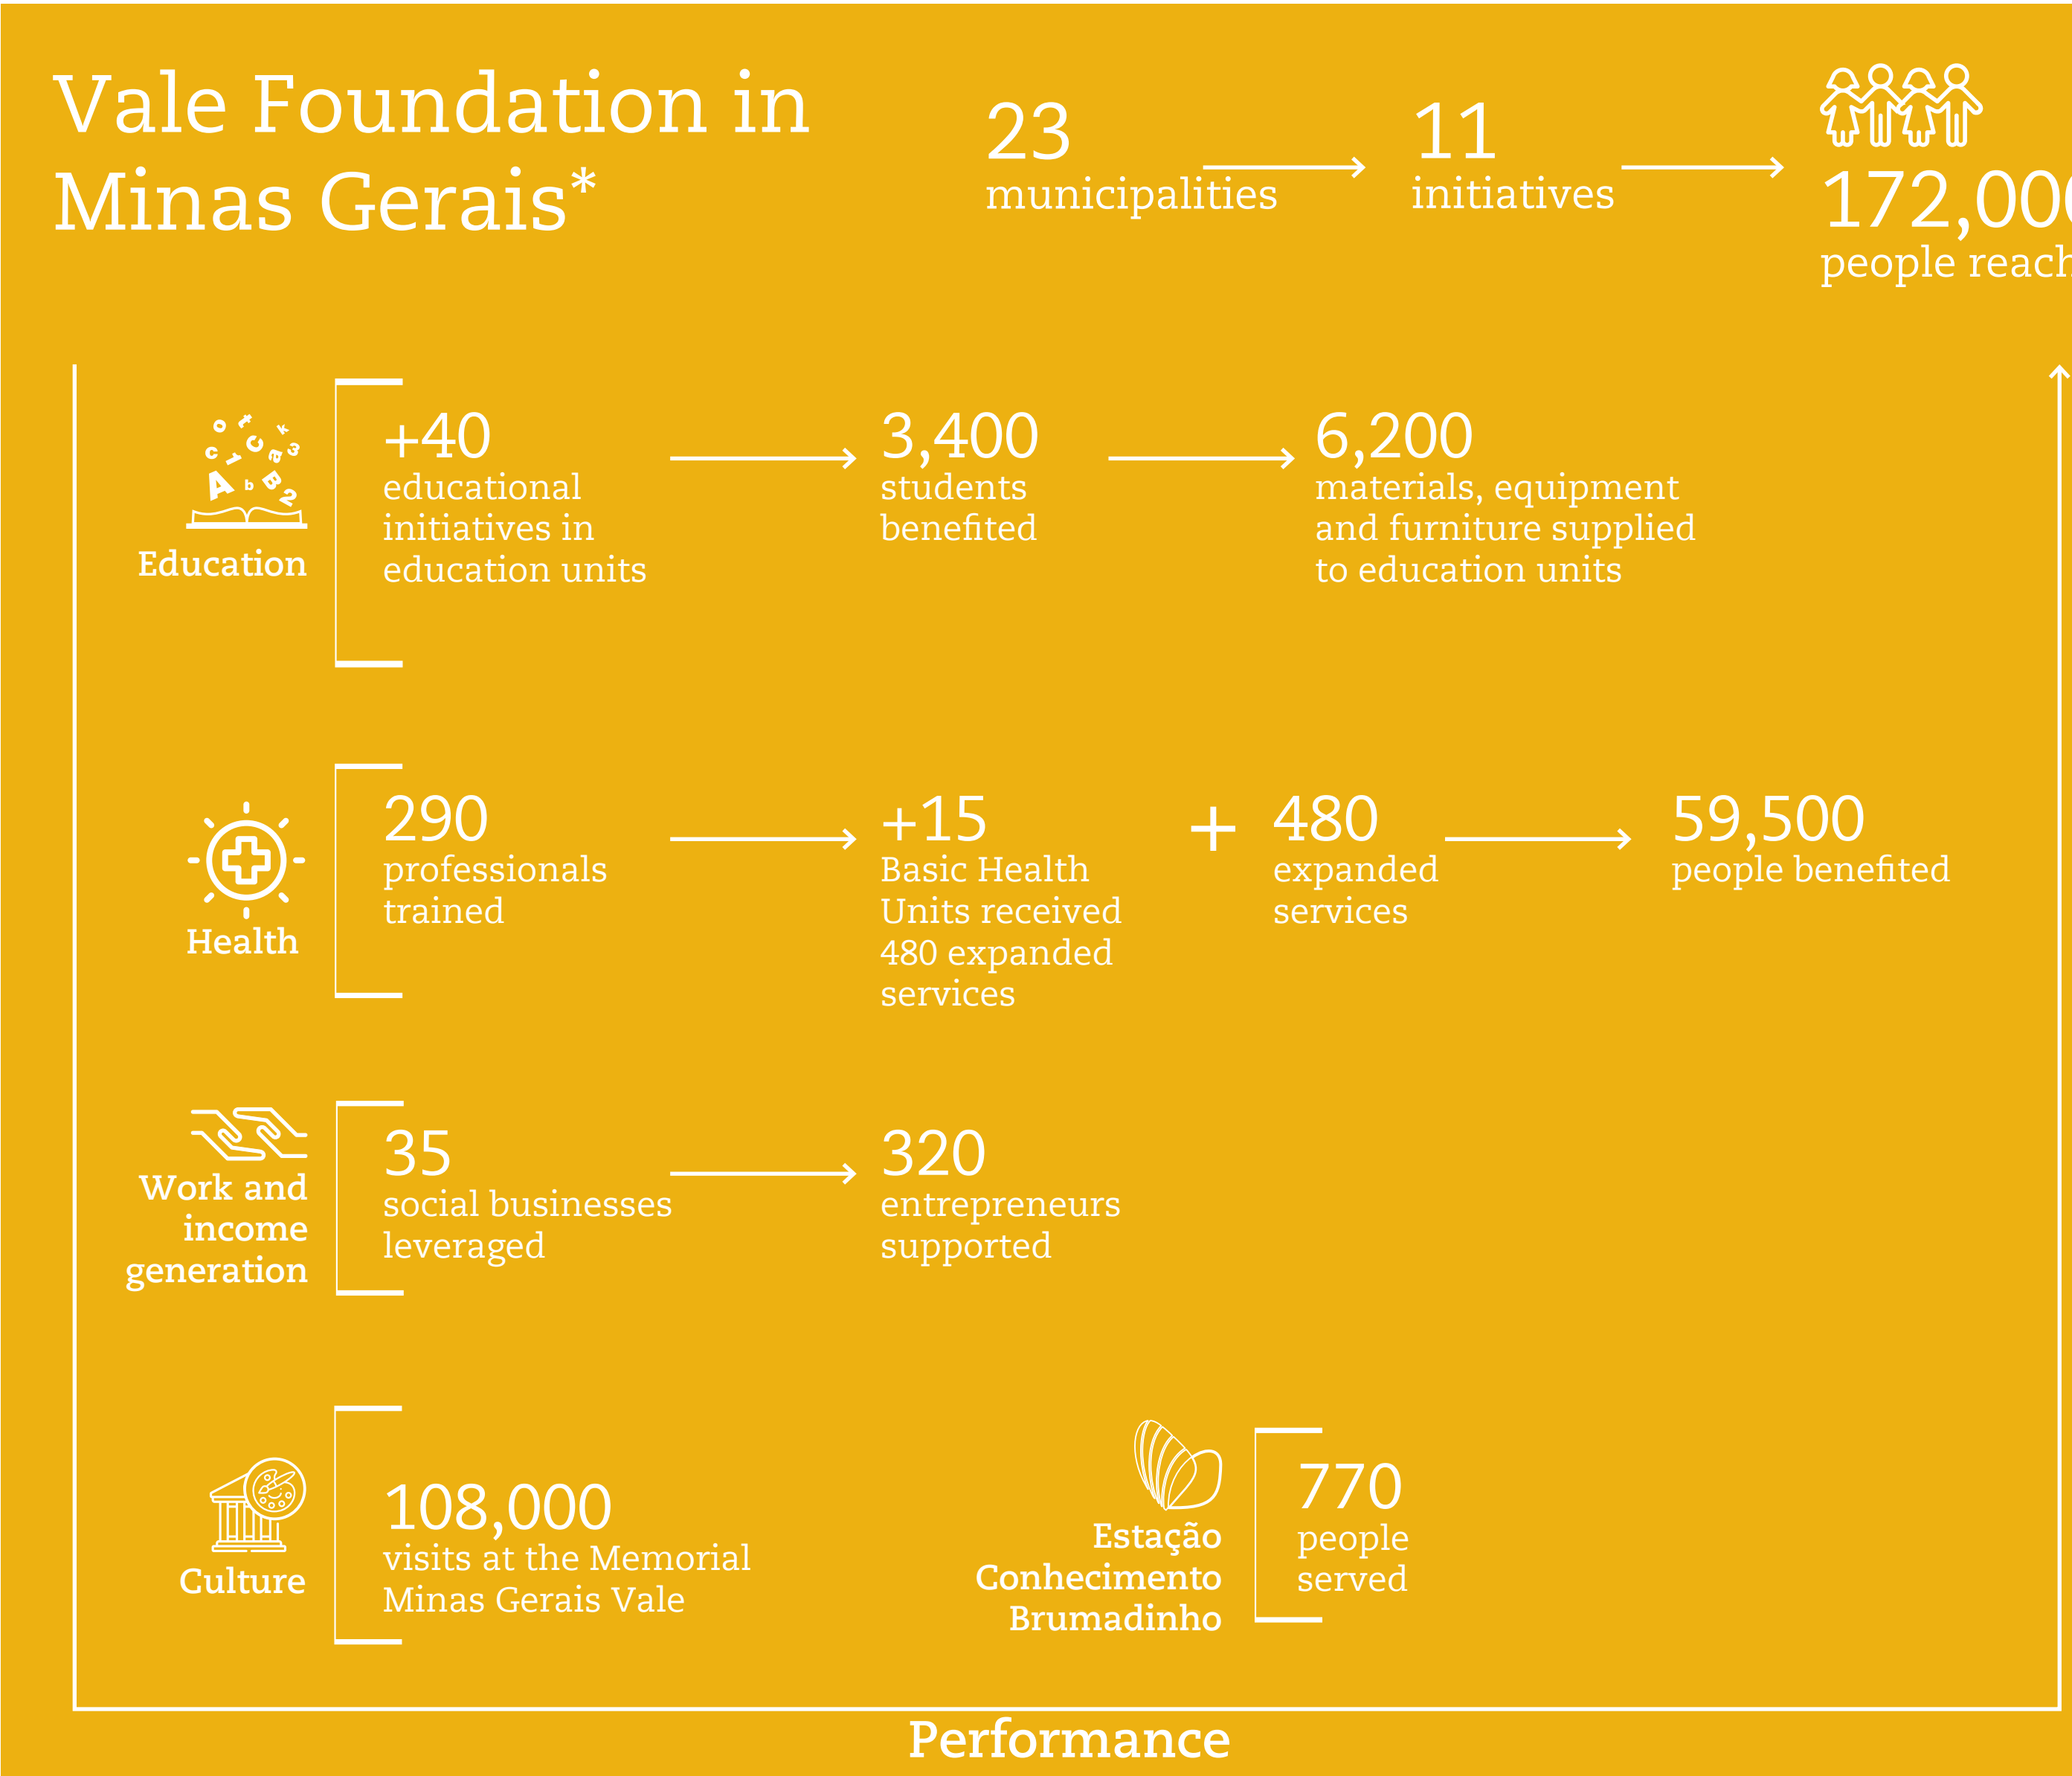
Vale Foundation in Minas Gerais*

23 municipalities

11 initiatives

172,00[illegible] people reach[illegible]

Education

+40 educational initiatives in education units

3,400 students benefited

6,200 materials, equipment and furniture supplied to education units

Health

290 professionals trained

+15 Basic Health Units received 480 expanded services

+

480 expanded services

59,500 people benefited

Work and income generation

35 social businesses leveraged

320 entrepreneurs supported

Culture

108,000 visits at the Memorial Minas Gerais Vale

Estação Conhecimento Brumadinho

770 people served

Performance